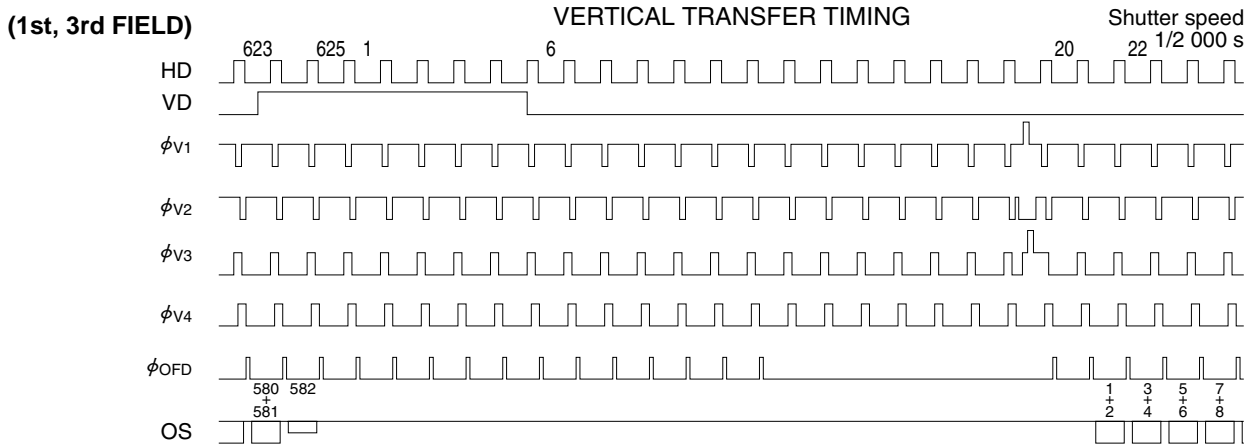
(1st, 3rd FIELD)

VERTICAL TRANSFER TIMING

Shutter speed 1/2 000 s

623 625 1 6 20 22

HD

VD

$\phi_{V1}$

$\phi_{V2}$

$\phi_{V3}$

$\phi_{V4}$

$\phi_{OFD}$

580 + 581 582

1 + 2 3 + 4 5 + 6 7 + 8

OS